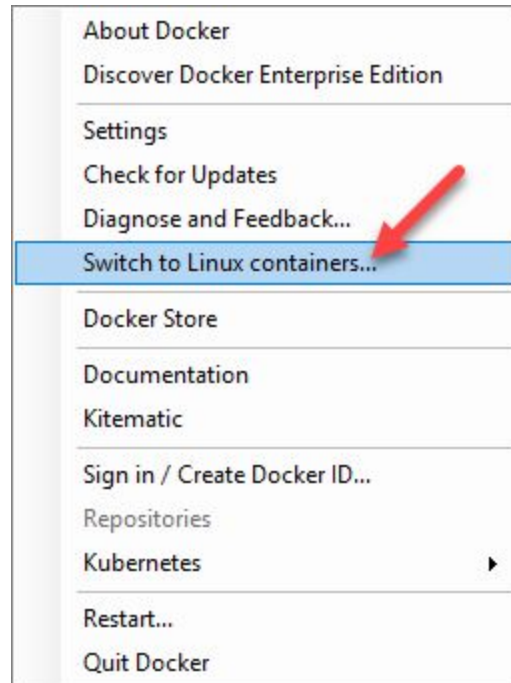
About Docker
Discover Docker Enterprise Edition

Settings
Check for Updates
Diagnose and Feedback...
Switch to Linux containers...

Docker Store

Documentation
Kitematic

Sign in / Create Docker ID...
Repositories
Kubernetes

Restart...
Quit Docker